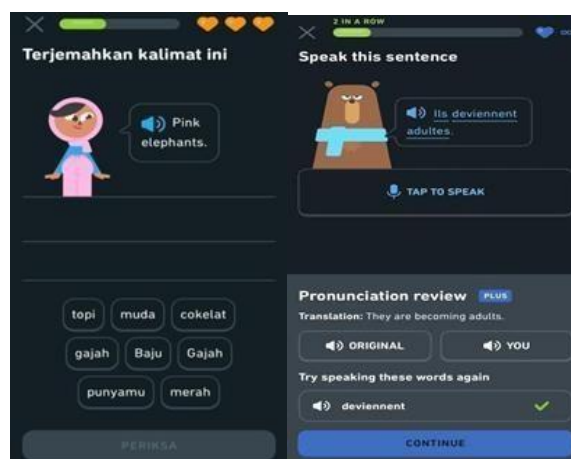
Terjemahkan kalimat ini

Pink elephants.

topi
muda
cokelat
gajah
Baju
Gajah
punyamu
merah

PERIKSA

2 IN A ROW

Speak this sentence

Ils deviennent adultes.

TAP TO SPEAK

Pronunciation review PLUS

Translation: They are becoming adults.

ORIGINAL
YOU

Try speaking these words again

deviennent

CONTINUE